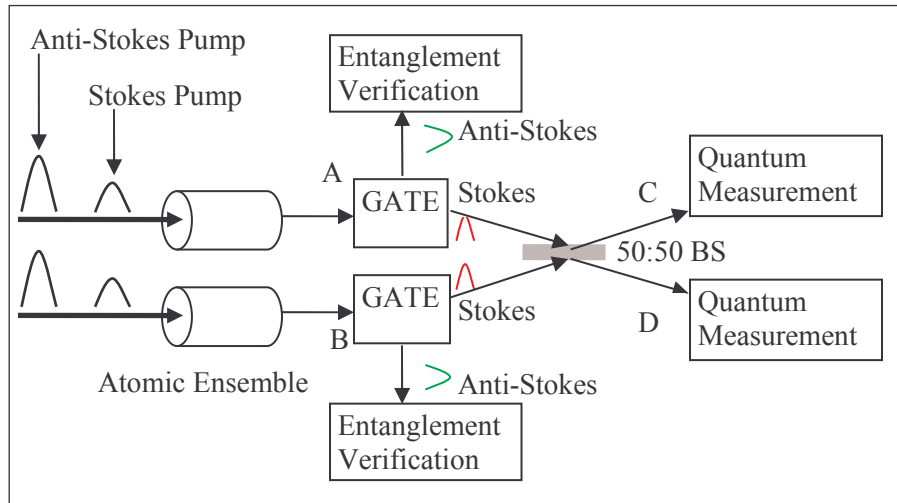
Anti-Stokes Pump

Stokes Pump

Entanglement Verification

Anti-Stokes

A

GATE

Stokes

C

Quantum Measurement

50:50 BS

GATE

Stokes

B

D

Quantum Measurement

Atomic Ensemble

Anti-Stokes

Entanglement Verification